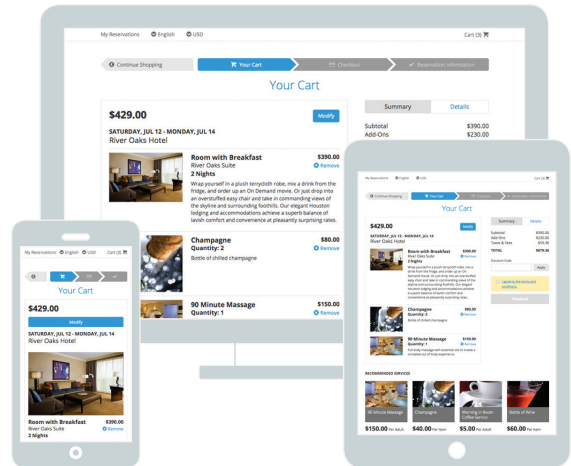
My Reservations English USD Cart (3)

Continue Shopping Your Cart Checkout Reservation Information

Your Cart

$429.00 Modify

SATURDAY, JUL 12 - MONDAY, JUL 14
River Oaks Hotel

Room with Breakfast $390.00
River Oaks Suite Remove
2 Nights
Wrap yourself in a plush terrycloth robe, mix a drink from the fridge, and order up an On Demand movie. Or just drop into an overstuffed easy chair and take in commanding views of the skyline and surrounding foothills. Our elegant Houston lodging and accommodations achieve a superb balance of lavish comfort and convenience at pleasantly surprising rates.

Champagne $80.00
Quantity: 2 Remove
Bottle of chilled champagne

90 Minute Massage $150.00
Quantity: 1 Remove

Summary Details
Subtotal $390.00
Add-Ons $230.00

My Reservations English USD Cart (3)
Continue Shopping Your Cart Checkout Reservation Information
Your Cart
$429.00 Modify
SATURDAY, JUL 12 - MONDAY, JUL 14
River Oaks Hotel
Room with Breakfast $390.00
River Oaks Suite Remove
2 Nights
Champagne $80.00
Quantity: 2 Remove
Bottle of chilled champagne
90 Minute Massage $150.00
Quantity: 1 Remove
Summary Details
Subtotal $390.00
Add-Ons $230.00
Taxes & Fees $59.30
TOTAL $679.30
Discount Code
Apply
Checkout
RECOMMENDED SERVICES
90 Minute Massage Champagne Morning In Room Coffee Service Bottle of Wine
$150.00 Per Adult $40.00 Per Item $5.00 Per Adult $60.00 Per Item

My Reservations English USD Cart (3)
Your Cart
$429.00
Modify
SATURDAY, JUL 12 - MONDAY, JUL 14
River Oaks Hotel
Room with Breakfast $390.00
River Oaks Suite Remove
2 Nights